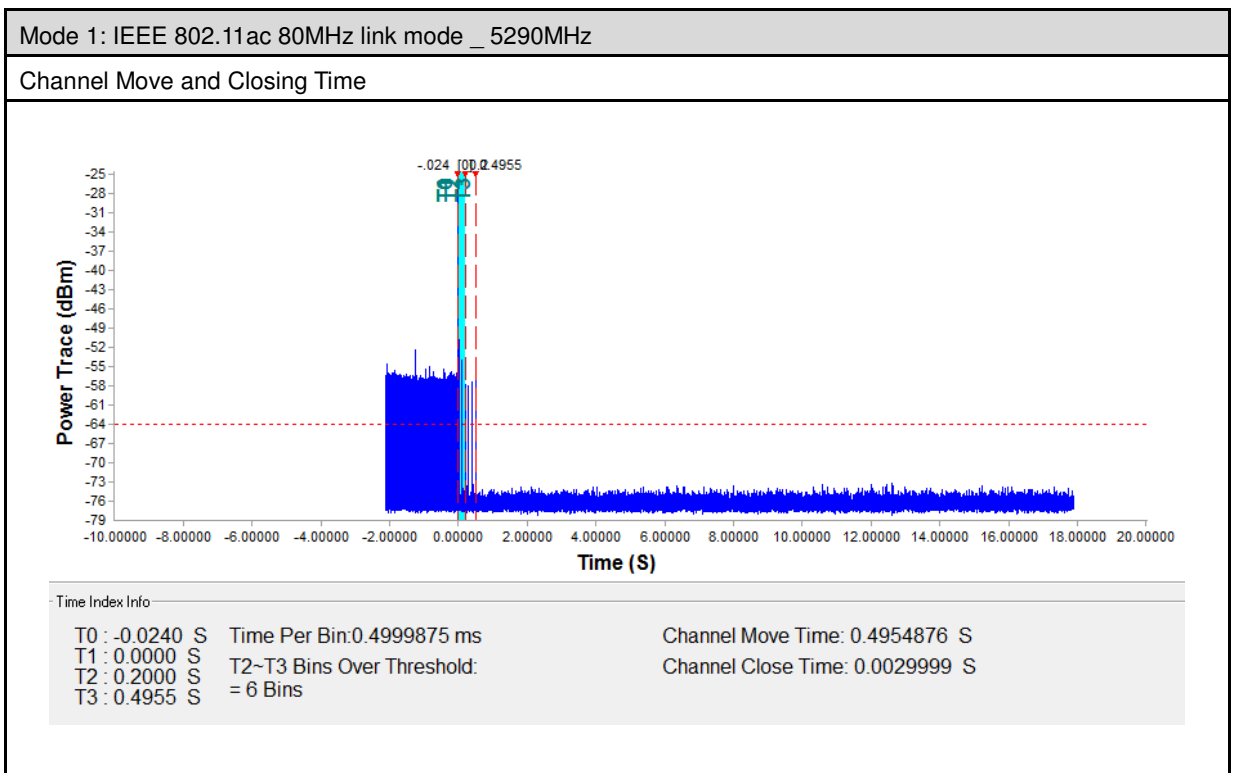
Mode 1: IEEE 802.11ac 80MHz link mode _ 5290MHz

Channel Move and Closing Time

-.024 [0].0.2.4955

T0 T1 T2 T3

-25
-28
-31
-34
-37
-40
-43
-46
-49
-52
-55
-58
-61
-64
-67
-70
-73
-76
-79

Power Trace (dBm)

-10.00000 -8.00000 -6.00000 -4.00000 -2.00000 0.00000 2.00000 4.00000 6.00000 8.00000 10.00000 12.00000 14.00000 16.00000 18.00000 20.00000

Time (S)

Time Index Info

T0 : -0.0240 S
T1 : 0.0000 S
T2 : 0.2000 S
T3 : 0.4955 S

Time Per Bin:0.4999875 ms

T2~T3 Bins Over Threshold:
= 6 Bins

Channel Move Time: 0.4954876 S

Channel Close Time: 0.0029999 S